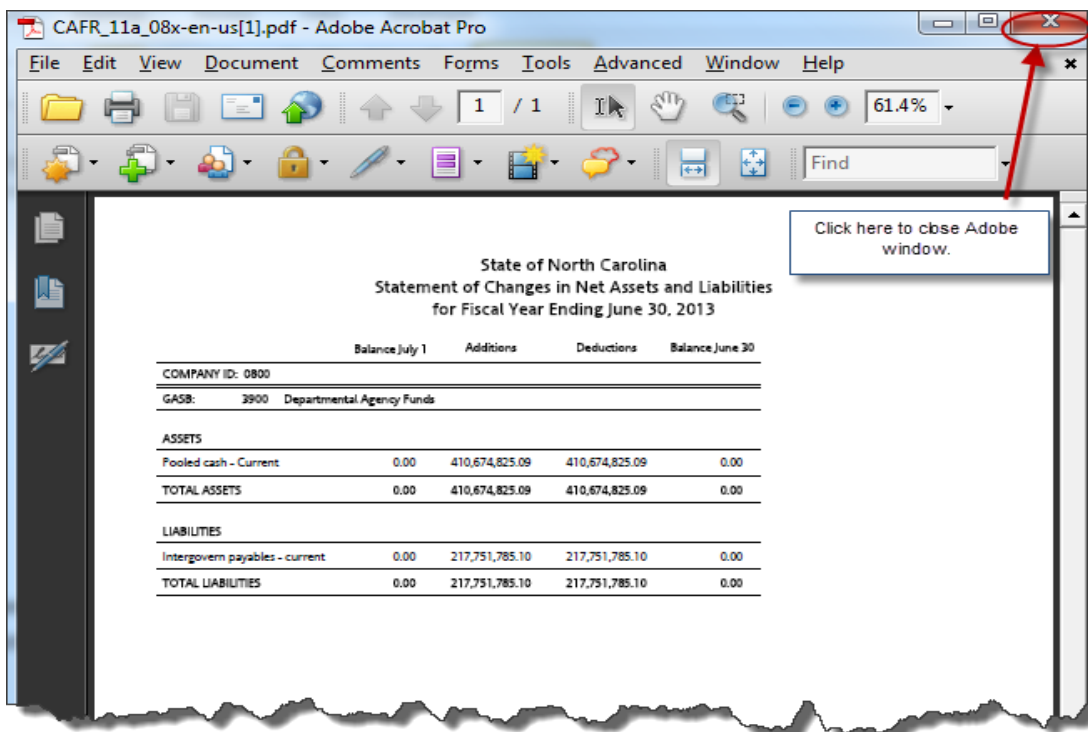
CAFR_11a_08x-en-us[1].pdf - Adobe Acrobat Pro

File Edit View Document Comments Forms Tools Advanced Window Help

1 / 1

61.4%

Find

Click here to close Adobe window.

State of North Carolina
Statement of Changes in Net Assets and Liabilities
for Fiscal Year Ending June 30, 2013

| | Balance July 1 | Additions | Deductions | Balance June 30 |
|---|---|---|---|---|
| COMPANY ID: 0800 | | | | |
| GASB: 3900 Departmental Agency Funds | | | | |
| ASSETS | | | | |
| Pooled cash - Current | 0.00 | 410,674,825.09 | 410,674,825.09 | 0.00 |
| TOTAL ASSETS | 0.00 | 410,674,825.09 | 410,674,825.09 | 0.00 |
| LIABILITIES | | | | |
| Intergovern payables - current | 0.00 | 217,751,785.10 | 217,751,785.10 | 0.00 |
| TOTAL LIABILITIES | 0.00 | 217,751,785.10 | 217,751,785.10 | 0.00 |